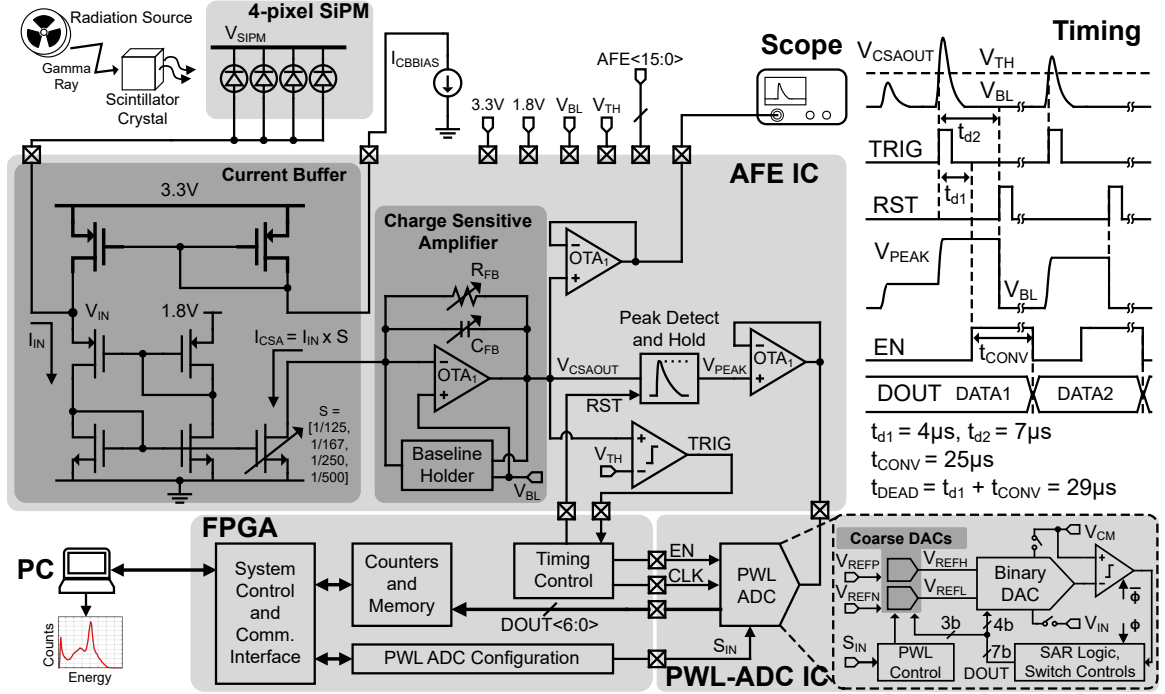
Radiation Source

Gamma Ray

Scintillator Crystal

4-pixel SiPM

$V_{SIPM}$

$I_{CBBIAS}$

AFE<15:0>

3.3V 1.8V $V_{BL}$ $V_{TH}$

Scope

Timing

$V_{CSAOUT}$ $V_{TH}$ $V_{BL}$

TRIG $t_{d2}$

RST $t_{d1}$

$V_{PEAK}$

$V_{BL}$

EN

$t_{CONV}$

DOUT DATA1 DATA2

$t_{d1}$ = 4μs, $t_{d2}$ = 7μs

$t_{CONV}$ = 25μs

$t_{DEAD}$ = $t_{d1}$ + $t_{CONV}$ = 29μs

AFE IC

Current Buffer

3.3V

$V_{IN}$

1.8V

$I_{IN}$

$I_{CSA} = I_{IN}$ x S

S = [1/125, 1/167, 1/250, 1/500]

Charge Sensitive Amplifier

$R_{FB}$

$C_{FB}$

$OTA_1$

Baseline Holder

$V_{BL}$

$OTA_1$

$V_{CSAOUT}$

Peak Detect and Hold

$V_{PEAK}$

$OTA_1$

RST

$V_{TH}$

TRIG

FPGA

PC

Counts

Energy

System Control and Comm. Interface

Counters and Memory

PWL ADC Configuration

Timing Control

EN

CLK

DOUT<6:0>

PWL ADC

$S_{IN}$

PWL-ADC IC

Coarse DACs

$V_{REFP}$ $V_{REFH}$

$V_{REFN}$ $V_{REFL}$

Binary DAC

$V_{CM}$

$\overline{\phi}$

$V_{IN}$

$\phi$

$S_{IN}$

3b

4b

7b

PWL Control

DOUT

SAR Logic, Switch Controls